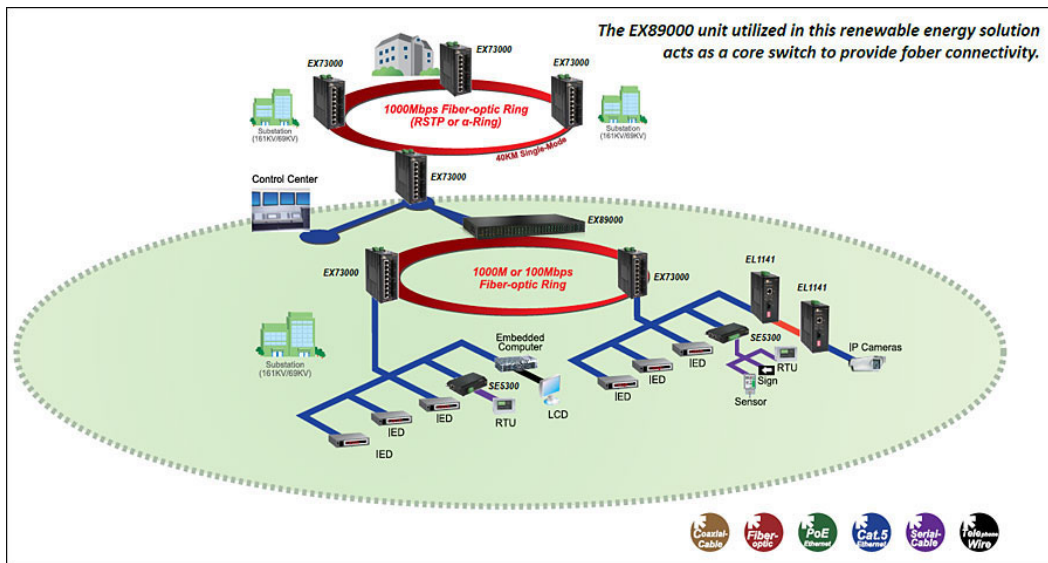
The EX89000 unit utilized in this renewable energy solution acts as a core switch to provide fober connectivity.

EX73000

EX73000

EX73000

Substation (161KV/69KV)

Substation (161KV/69KV)

1000Mbps Fiber-optic Ring (RSTP or α-Ring)

40KM Single-Mode

Control Center

EX73000

EX89000

EX73000

1000M or 100Mbps Fiber-optic Ring

EX73000

EL1141

EL1141

Substation (161KV/69KV)

Embedded Computer

SE5300

SE5300

RTU

Sign

IP Cameras

IED

IED

IED

IED

Sensor

SE5300

RTU

LCD

IED

IED

IED

Coaxial Cable

Fiber-optic

PoE Ethernet

Cat.5 Ethernet

Serial Cable

Telephone Wire